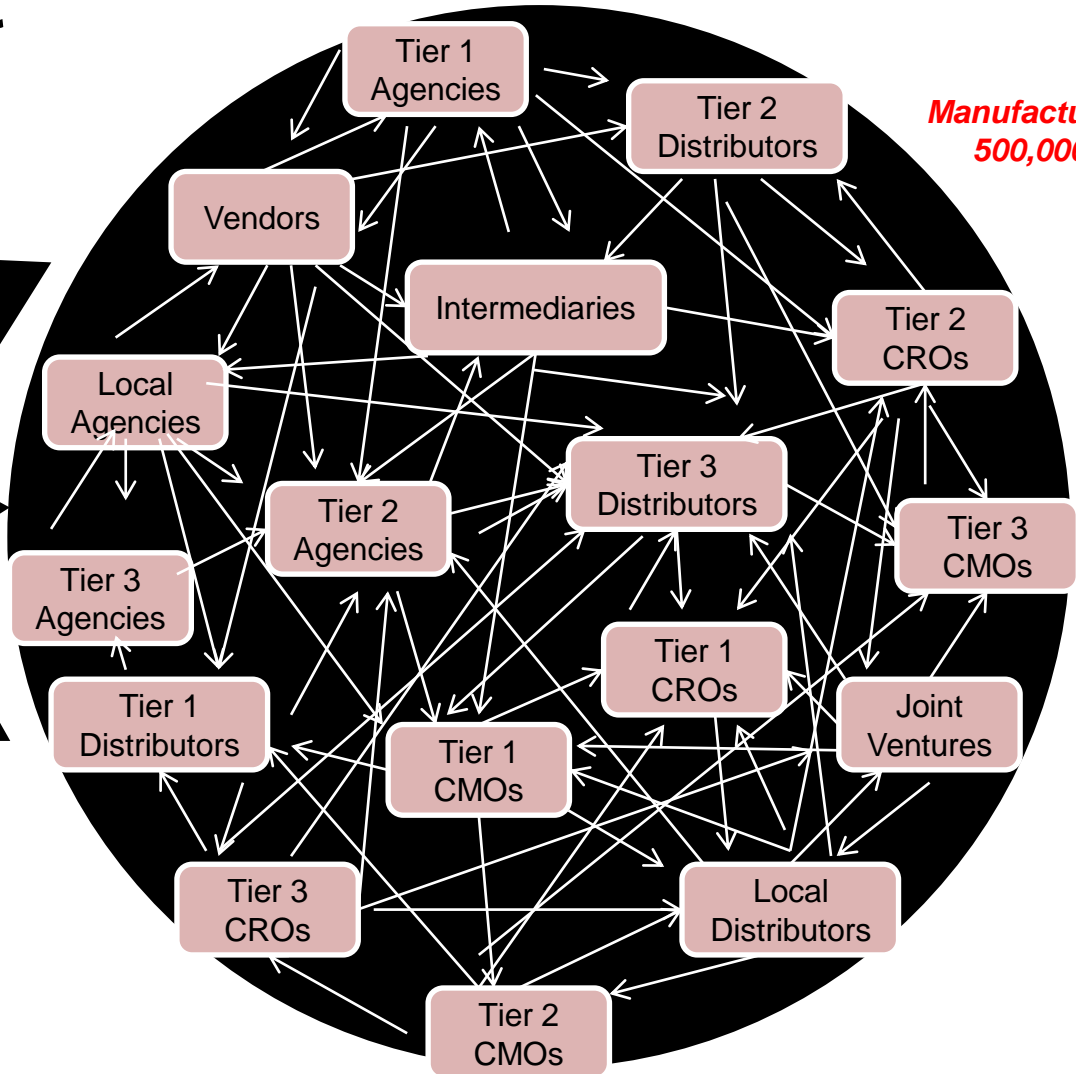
Tier 1 Agencies

Tier 2 Distributors

Manufactu

500,000

Vendors

Intermediaries

Tier 2 CROs

Local Agencies

Tier 3 Distributors

Tier 2 Agencies

Tier 3 CMOs

Tier 3 Agencies

Tier 1 CROs

Tier 1 Distributors

Joint Ventures

Tier 1 CMOs

Tier 3 CROs

Local Distributors

Tier 2 CMOs